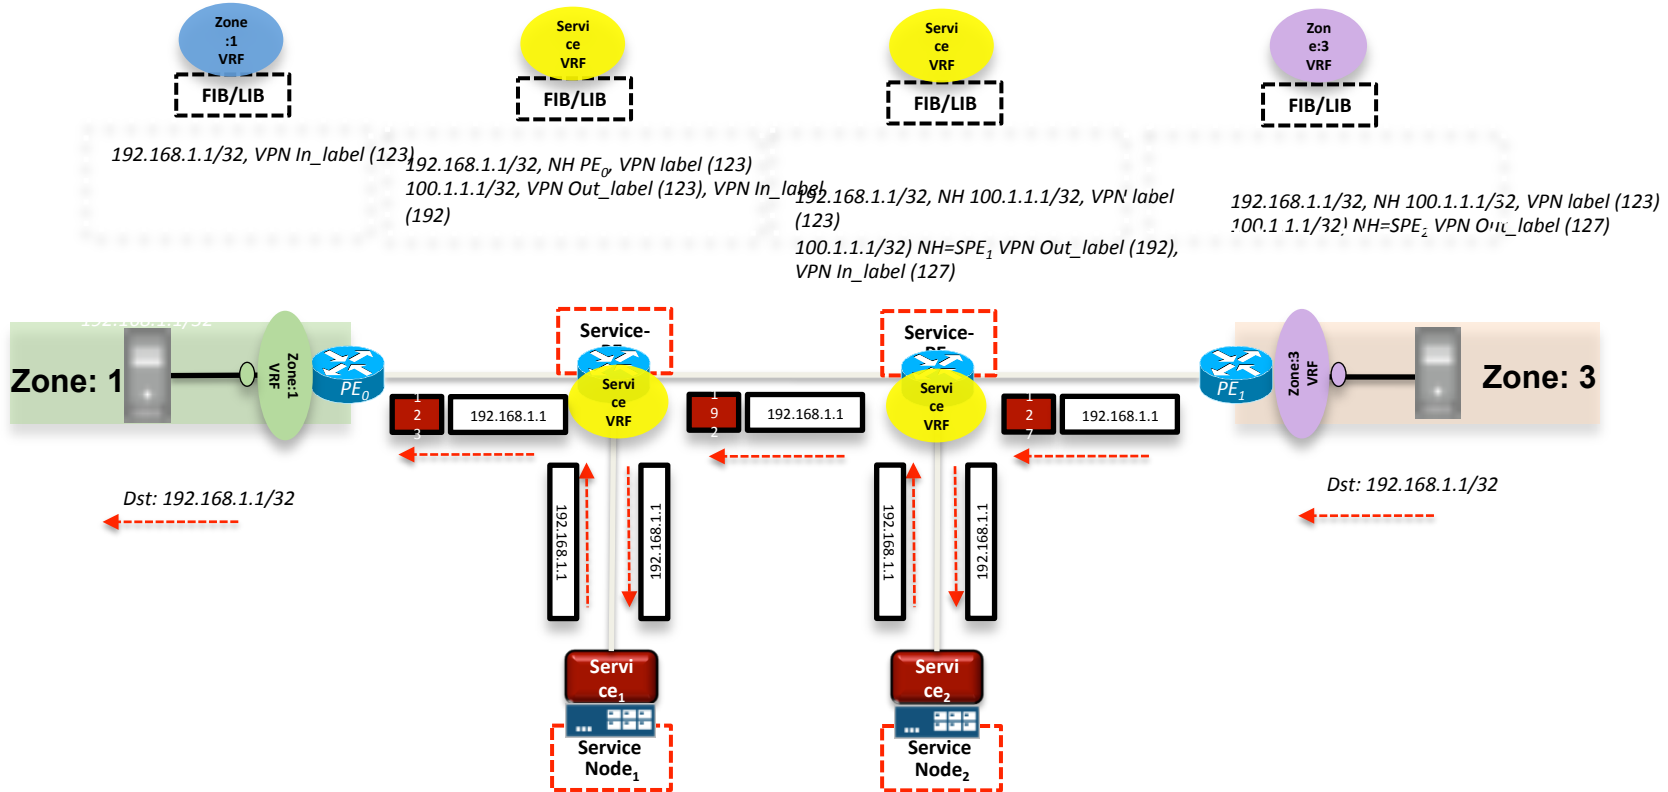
Zone :1 VRF

FIB/LIB

Servi ce VRF

FIB/LIB

Servi ce VRF

FIB/LIB

Zon e:3 VRF

FIB/LIB

192.168.1.1/32, VPN In_label (123)

192.168.1.1/32, NH $PE_0$, VPN label (123)
100.1.1.1/32, VPN Out_label (123), VPN In_label (192)

192.168.1.1/32, NH 100.1.1.1/32, VPN label (123)
100.1.1.1/32) NH=$SPE_1$ VPN Out_label (192), VPN In_label (127)

192.168.1.1/32, NH 100.1.1.1/32, VPN label (123)
100.1 1.1/32) NH=$SPE_2$ VPN Out_label (127)

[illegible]

Zone: 1

Zone:1 VRF

$PE_0$

Service-PE

Servi ce VRF

Service-PE

Servi ce VRF

$PE_1$

Zone:3 VRF

Zone: 3

1 2 3

192.168.1.1

1 9 2

192.168.1.1

1 2 7

192.168.1.1

Dst: 192.168.1.1/32

Dst: 192.168.1.1/32

192.168.1.1

192.168.1.1

192.168.1.1

192.168.1.1

Servi $ce_1$

Service $Node_1$

Servi $ce_2$

Service $Node_2$